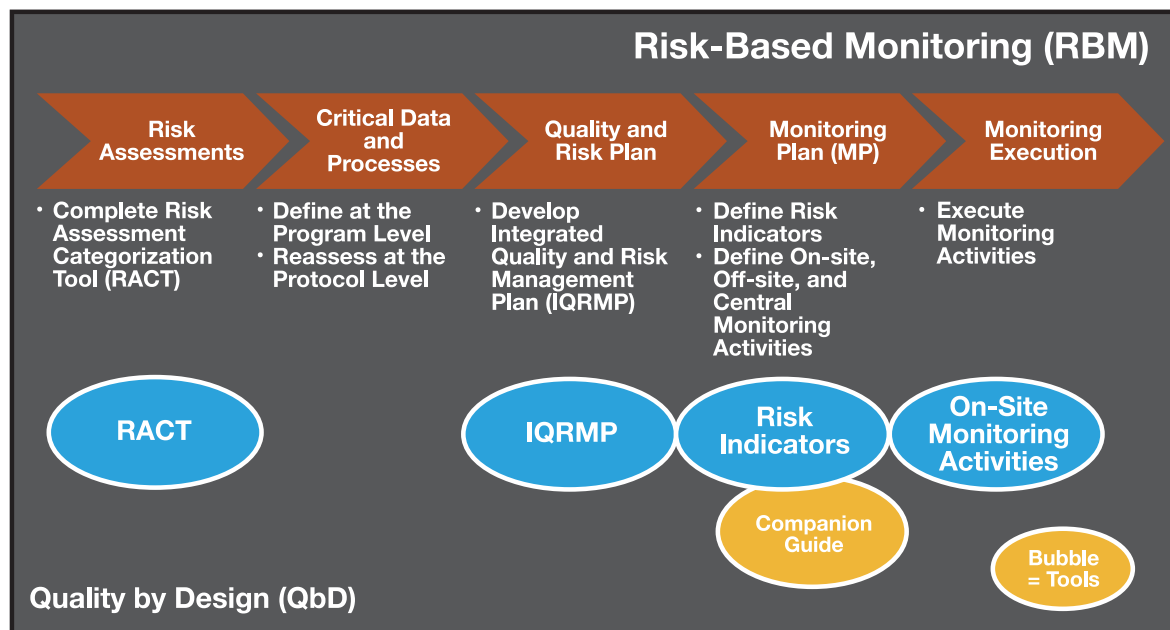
Risk-Based Monitoring (RBM)

Risk Assessments

Critical Data and Processes

Quality and Risk Plan

Monitoring Plan (MP)

Monitoring Execution

• Complete Risk Assessment Categorization Tool (RACT)

• Define at the Program Level
• Reassess at the Protocol Level

• Develop Integrated Quality and Risk Management Plan (IQRMP)

• Define Risk Indicators
• Define On-site, Off-site, and Central Monitoring Activities

• Execute Monitoring Activities

RACT

IQRMP

Risk Indicators

On-Site Monitoring Activities

Companion Guide

Bubble = Tools

Quality by Design (QbD)